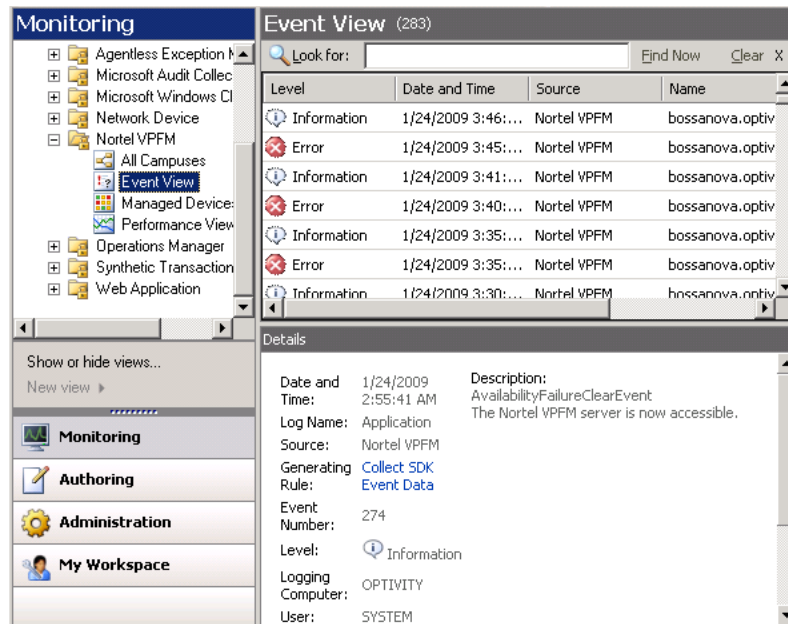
Monitoring

Agentless Exception M
Microsoft Audit Collec
Microsoft Windows Cl
Network Device
Nortel VPFM
All Campuses
Event View
Managed Devices
Performance View
Operations Manager
Synthetic Transaction
Web Application

Show or hide views...
New view ▸

Monitoring
Authoring
Administration
My Workspace

Event View (283)

Look for: Find Now Clear X

| Level | Date and Time | Source | Name |
|---|---|---|---|
| Information | 1/24/2009 3:46:... | Nortel VPFM | bossanova.optiv |
| Error | 1/24/2009 3:45:... | Nortel VPFM | bossanova.optiv |
| Information | 1/24/2009 3:41:... | Nortel VPFM | bossanova.optiv |
| Error | 1/24/2009 3:40:... | Nortel VPFM | bossanova.optiv |
| Information | 1/24/2009 3:35:... | Nortel VPFM | bossanova.optiv |
| Error | 1/24/2009 3:35:... | Nortel VPFM | bossanova.optiv |
| Information | 1/24/2009 3:30:... | Nortel VPFM | bossanova.optiv |

Details

Date and Time: 1/24/2009 2:55:41 AM
Log Name: Application
Source: Nortel VPFM
Generating Rule: Collect SDK Event Data
Event Number: 274
Level: Information
Logging Computer: OPTIVITY
User: SYSTEM

Description:
AvailabilityFailureClearEvent
The Nortel VPFM server is now accessible.